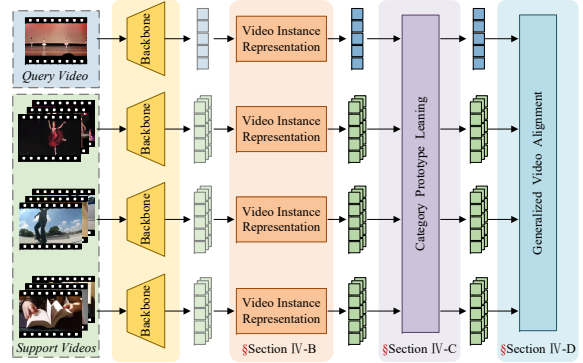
Query Video

Backbone

Video Instance Representation

Category Prototype Leaning

Generalized Video Alignment

Backbone

Video Instance Representation

Backbone

Video Instance Representation

Backbone

Video Instance Representation

Support Videos

§Section Ⅳ-B

§Section Ⅳ-C

§Section Ⅳ-D